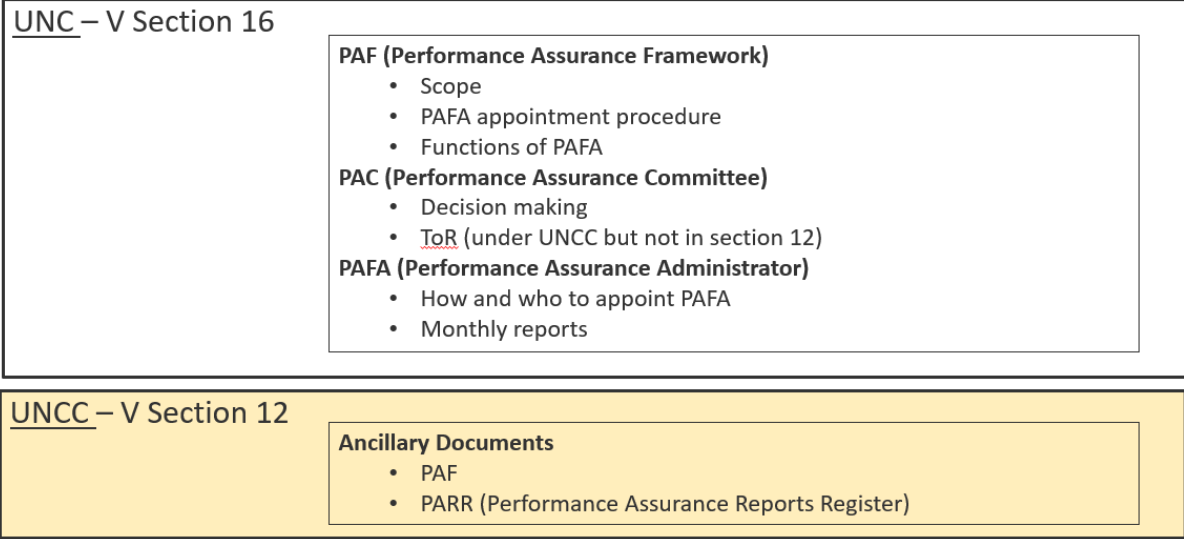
UNC – V Section 16

**PAF (Performance Assurance Framework)**
- Scope
- PAFA appointment procedure
- Functions of PAFA

**PAC (Performance Assurance Committee)**
- Decision making
- ToR (under UNCC but not in section 12)

**PAFA (Performance Assurance Administrator)**
- How and who to appoint PAFA
- Monthly reports

UNCC – V Section 12

**Ancillary Documents**
- PAF
- PARR (Performance Assurance Reports Register)